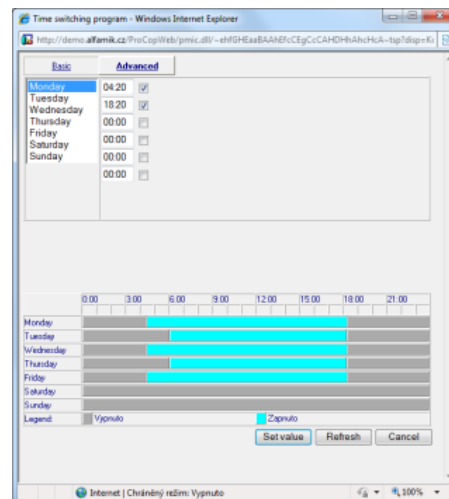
Time switching program - Windows Internet Explorer

http://demo.alfamik.cz/ProCopWeb/pmic.dll/~ehfGHEaaBAAhEfcCEgCcCAHDHhAhcHcA~tsp?disp=

Basic | Advanced

Monday
Tuesday
Wednesday
Thursday
Friday
Saturday
Sunday

04:20
18:20
00:00
00:00
00:00
00:00

0:00 3:00 6:00 9:00 12:00 15:00 18:00 21:00

Monday
Tuesday
Wednesday
Thursday
Friday
Saturday
Sunday
Legend: Vypnuto Zapnuto

Set value | Refresh | Cancel

Internet | Chráněný režim: Vypnuto 100%